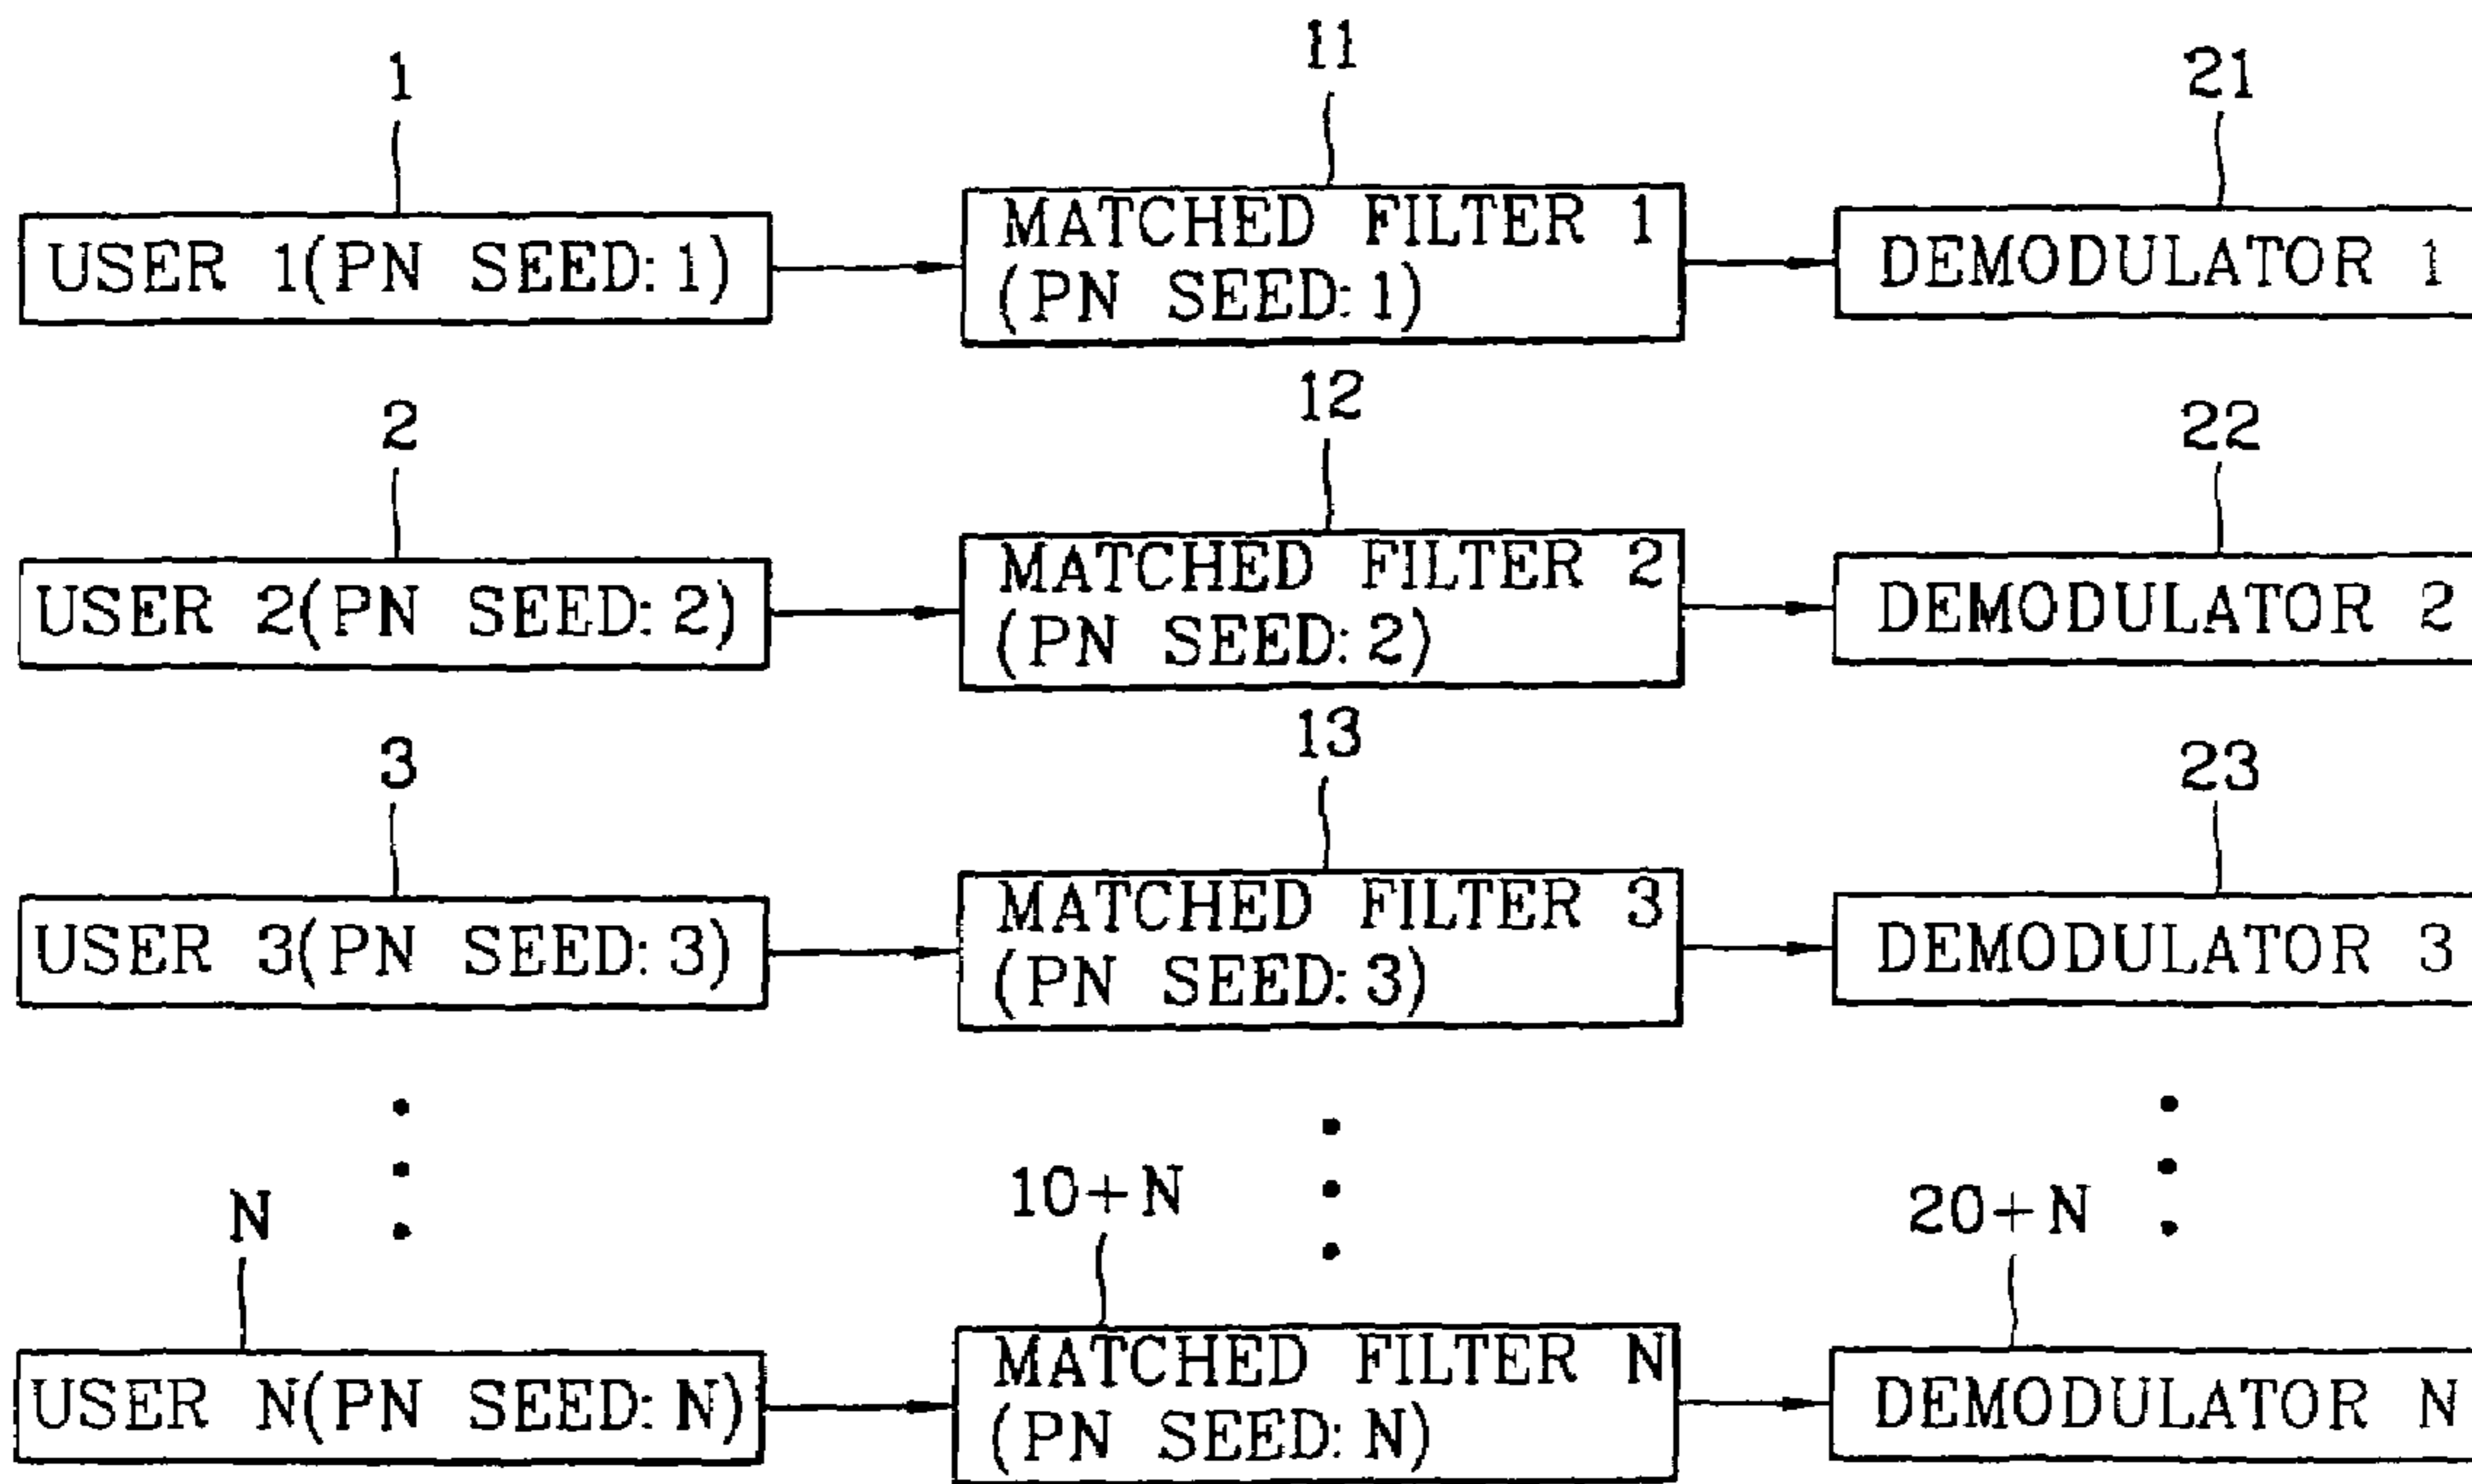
1
USER 1(PN SEED: 1)
11
MATCHED FILTER 1 (PN SEED: 1)
21
DEMODULATOR 1

2
USER 2(PN SEED: 2)
12
MATCHED FILTER 2 (PN SEED: 2)
22
DEMODULATOR 2

3
USER 3(PN SEED: 3)
13
MATCHED FILTER 3 (PN SEED: 3)
23
DEMODULATOR 3

N
USER N(PN SEED: N)
10+N
MATCHED FILTER N (PN SEED: N)
20+N
DEMODULATOR N